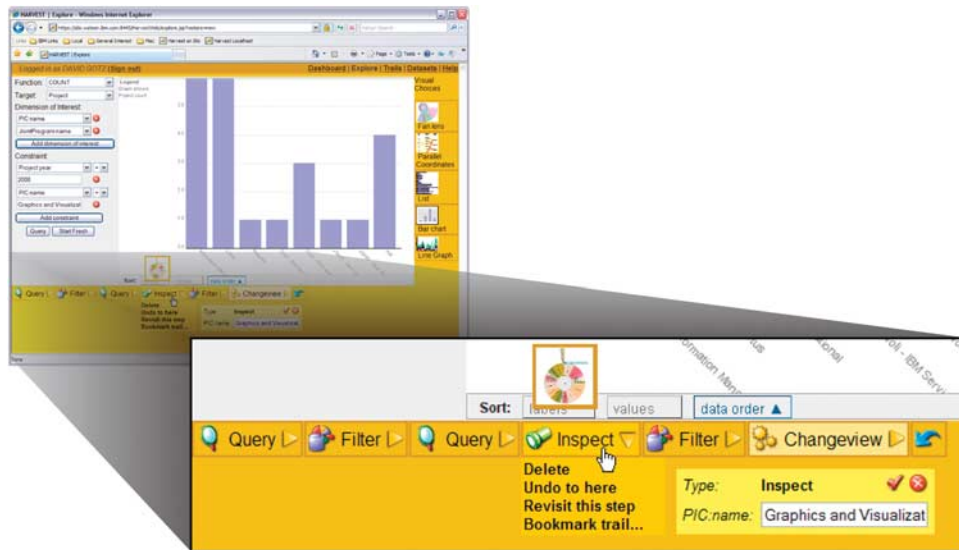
HARVEST | Explore - Windows Internet Explorer

HARVEST | Explore

Logged in as DAVID GOTZ (Sign out)

Dashboard | Explore | Trails | Datasets | Help

Function: COUNT
Target: Project
Dimension of Interest:
PIC:name
JointProgram:name
Add dimension of interest
Constraint:
Project:year
2008
PIC:name
Graphics and Visualizat
Add constraint
Query
Start Fresh

Legend
Project count

Visual Choices
Fan lens
Parallel Coordinates
List
Bar chart
Line Graph

Sort:

Query Filter Query Inspect Filter Changeview

Delete
Undo to here
Revisit this step
Bookmark trail...

Type: Inspect
PIC:name Graphics and Visualizat

Done

Sort: labels values data order ▲

Query Filter Query Inspect Filter Changeview

Delete
Undo to here
Revisit this step
Bookmark trail...

Type: Inspect
PIC:name: Graphics and Visualizat